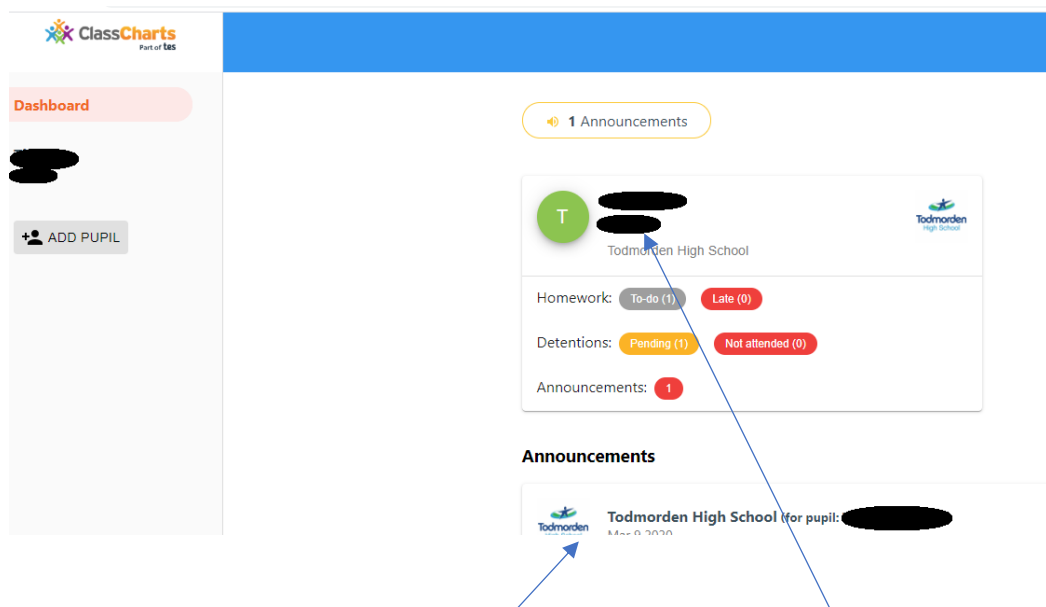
ClassCharts
Part of tes

Dashboard

ADD PUPIL

1 Announcements

T

Todmorden High School

Todmorden High School

Homework: To-do (1) Late (0)

Detentions: Pending (1) Not attended (0)

Announcements: 1

Announcements

Todmorden High School

Todmorden High School (for pupil: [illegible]

Mar 9 2020